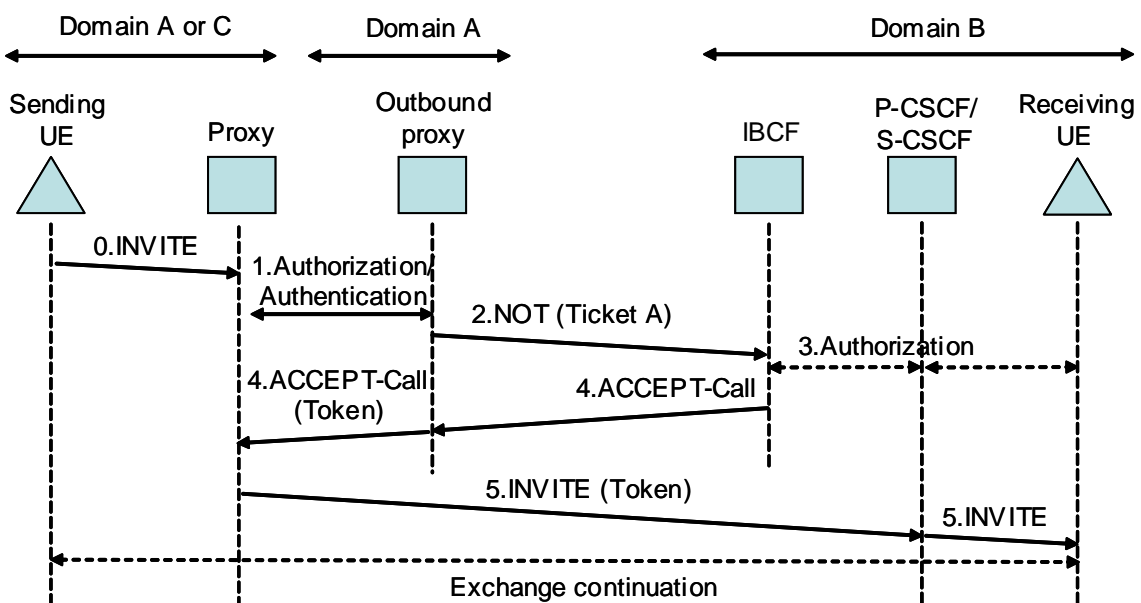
Domain A or C

Domain A

Domain B

Sending UE

Proxy

Outbound proxy

IBCF

P-CSCF/ S-CSCF

Receiving UE

0.INVITE

1.Authorization/ Authentication

2.NOT (Ticket A)

3.Authorization

4.ACCEPT-Call (Token)

4.ACCEPT-Call

5.INVITE (Token)

5.INVITE

Exchange continuation